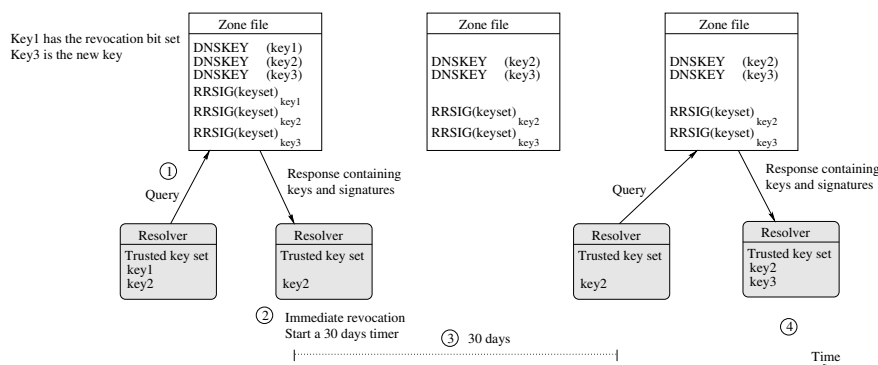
Key1 has the revocation bit set
Key3 is the new key

Zone file
DNSKEY (key1)
DNSKEY (key2)
DNSKEY (key3)
RRSIG(keyset)$_{key1}$
RRSIG(keyset)$_{key2}$
RRSIG(keyset)$_{key3}$

Zone file
DNSKEY (key2)
DNSKEY (key3)
RRSIG(keyset)$_{key2}$
RRSIG(keyset)$_{key3}$

Zone file
DNSKEY (key2)
DNSKEY (key3)
RRSIG(keyset)$_{key2}$
RRSIG(keyset)$_{key3}$

①
Query

Response containing keys and signatures

Query

Response containing keys and signatures

Resolver
Trusted key set
key1
key2

Resolver
Trusted key set
key2

Resolver
Trusted key set
key2

Resolver
Trusted key set
key2
key3

② Immediate revocation
Start a 30 days timer

③ 30 days

④

Time